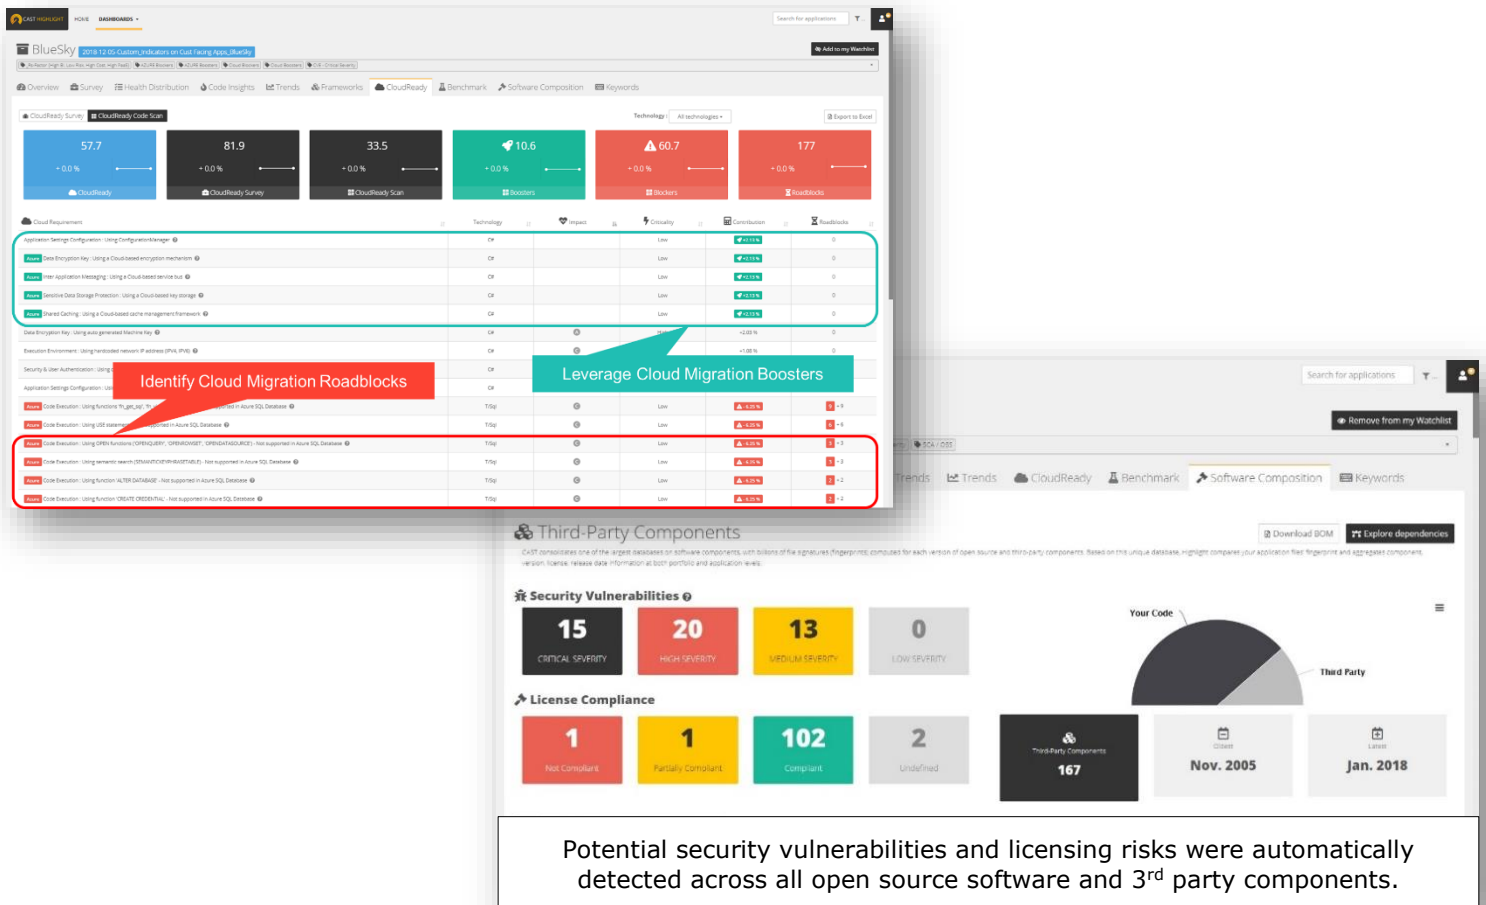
CAST HIGHLIGHT HOME DASHBOARDS

Search for applications

BlueSky 2018-12-05-Custom_indicators on Cust Facing Apps_BlueSky

Add to my Watchlist

Overview Survey Health Distribution Code Insights Trends Frameworks CloudReady Benchmark Software Composition Keywords

CloudReady Survey CloudReady Code Scan

Technology All technologies

Export to Excel

57.7
+ 0.0 %
CloudReady

81.9
+ 0.0 %
CloudReady Survey

33.5
+ 0.0 %
CloudReady Scan

10.6
+ 0.0 %
Boosters

60.7
+ 0.0 %
Blockers

177
+ 0.0 %
Roadblocks

Cloud Requirement Technology Impact Criticality Contribution Roadblocks

Application Settings Configuration : Using ConfigurationManager
Data Encryption Key : Using a Cloud-based encryption mechanism
Inter Application Messaging : Using a Cloud-based service bus
Sensitive Data Storage Protection : Using a Cloud-based key storage
Shared Caching : Using a Cloud-based cache management framework
Data Encryption Key : Using auto generated Machine Key
Execution Environment : Using hardcoded network IP address (IPv4, IPv6)
Security & User Authentication : Using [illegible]
Application Settings Configuration : Usi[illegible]
Code Execution : Using functions 'fn_get_sql', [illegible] supported in Azure SQL Database
Code Execution : Using USE statemen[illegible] supported in Azure SQL Database
Code Execution : Using OPEN functions ('OPENQUERY', 'OPENROWSET', 'OPENDATASOURCE') - Not supported in Azure SQL Database
Code Execution : Using semantic search (SEMANTICKEYPHRASETABLE) - Not supported in Azure SQL Database
Code Execution : Using function 'ALTER DATABASE' - Not supported in Azure SQL Database
Code Execution : Using function 'CREATE CREDENTIAL' - Not supported in Azure SQL Database

Identify Cloud Migration Roadblocks

Leverage Cloud Migration Boosters

Search for applications

Remove from my Watchlist

Trends Trends CloudReady Benchmark Software Composition Keywords

Third-Party Components

Download BOM Explore dependencies

Security Vulnerabilities

15
CRITICAL SEVERITY

20
HIGH SEVERITY

13
MEDIUM SEVERITY

0
LOW SEVERITY

Your Code

Third Party

License Compliance

1
Not Compliant

1
Partially Compliant

102
Compliant

2
Undefined

Third-Party Components
167

Oldest
Nov. 2005

Latest
Jan. 2018

Potential security vulnerabilities and licensing risks were automatically detected across all open source software and 3$^{rd}$ party components.